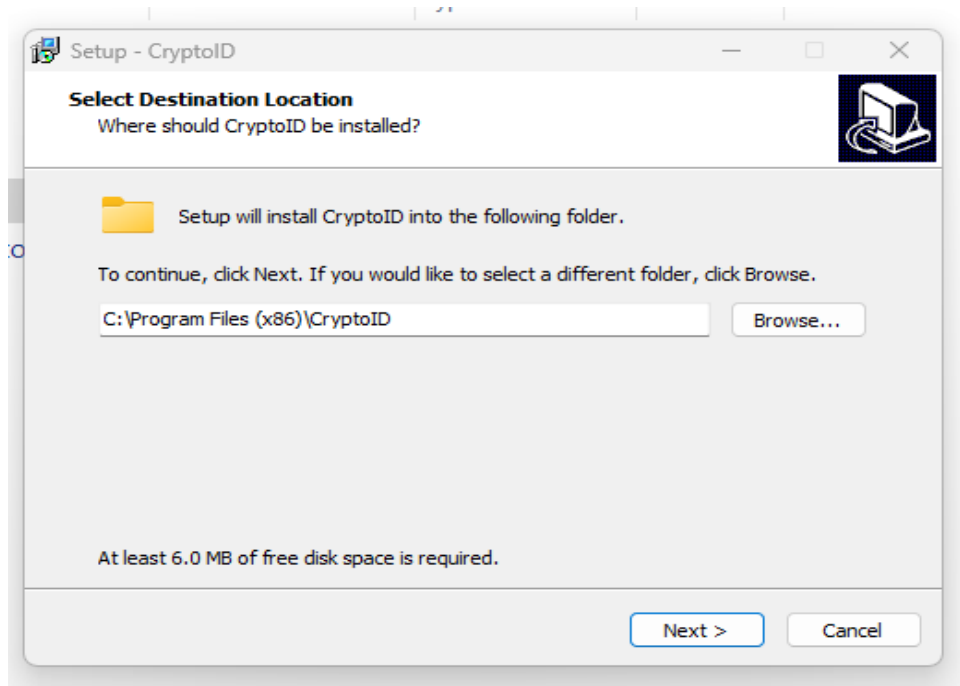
Setup - CryptoID

Select Destination Location
Where should CryptoID be installed?

Setup will install CryptoID into the following folder.

To continue, click Next. If you would like to select a different folder, click Browse.

C:\Program Files (x86)\CryptoID

Browse...

At least 6.0 MB of free disk space is required.

Next >

Cancel